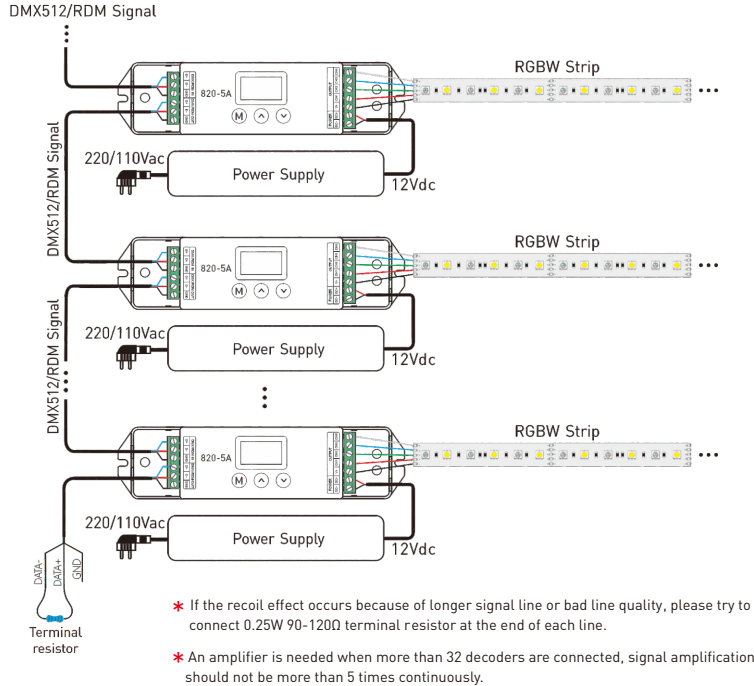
DMX512/RDM Signal

820-5A

M

RGBW Strip

220/110Vac

Power Supply

12Vdc

DMX512/RDM Signal

820-5A

M

RGBW Strip

220/110Vac

Power Supply

12Vdc

DMX512/RDM Signal

820-5A

M

RGBW Strip

220/110Vac

Power Supply

12Vdc

DATA-
DATA+
GND

Terminal resistor

* If the recoil effect occurs because of longer signal line or bad line quality, please try to connect 0.25W 90-120Ω terminal resistor at the end of each line.

* An amplifier is needed when more than 32 decoders are connected, signal amplification should not be more than 5 times continuously.